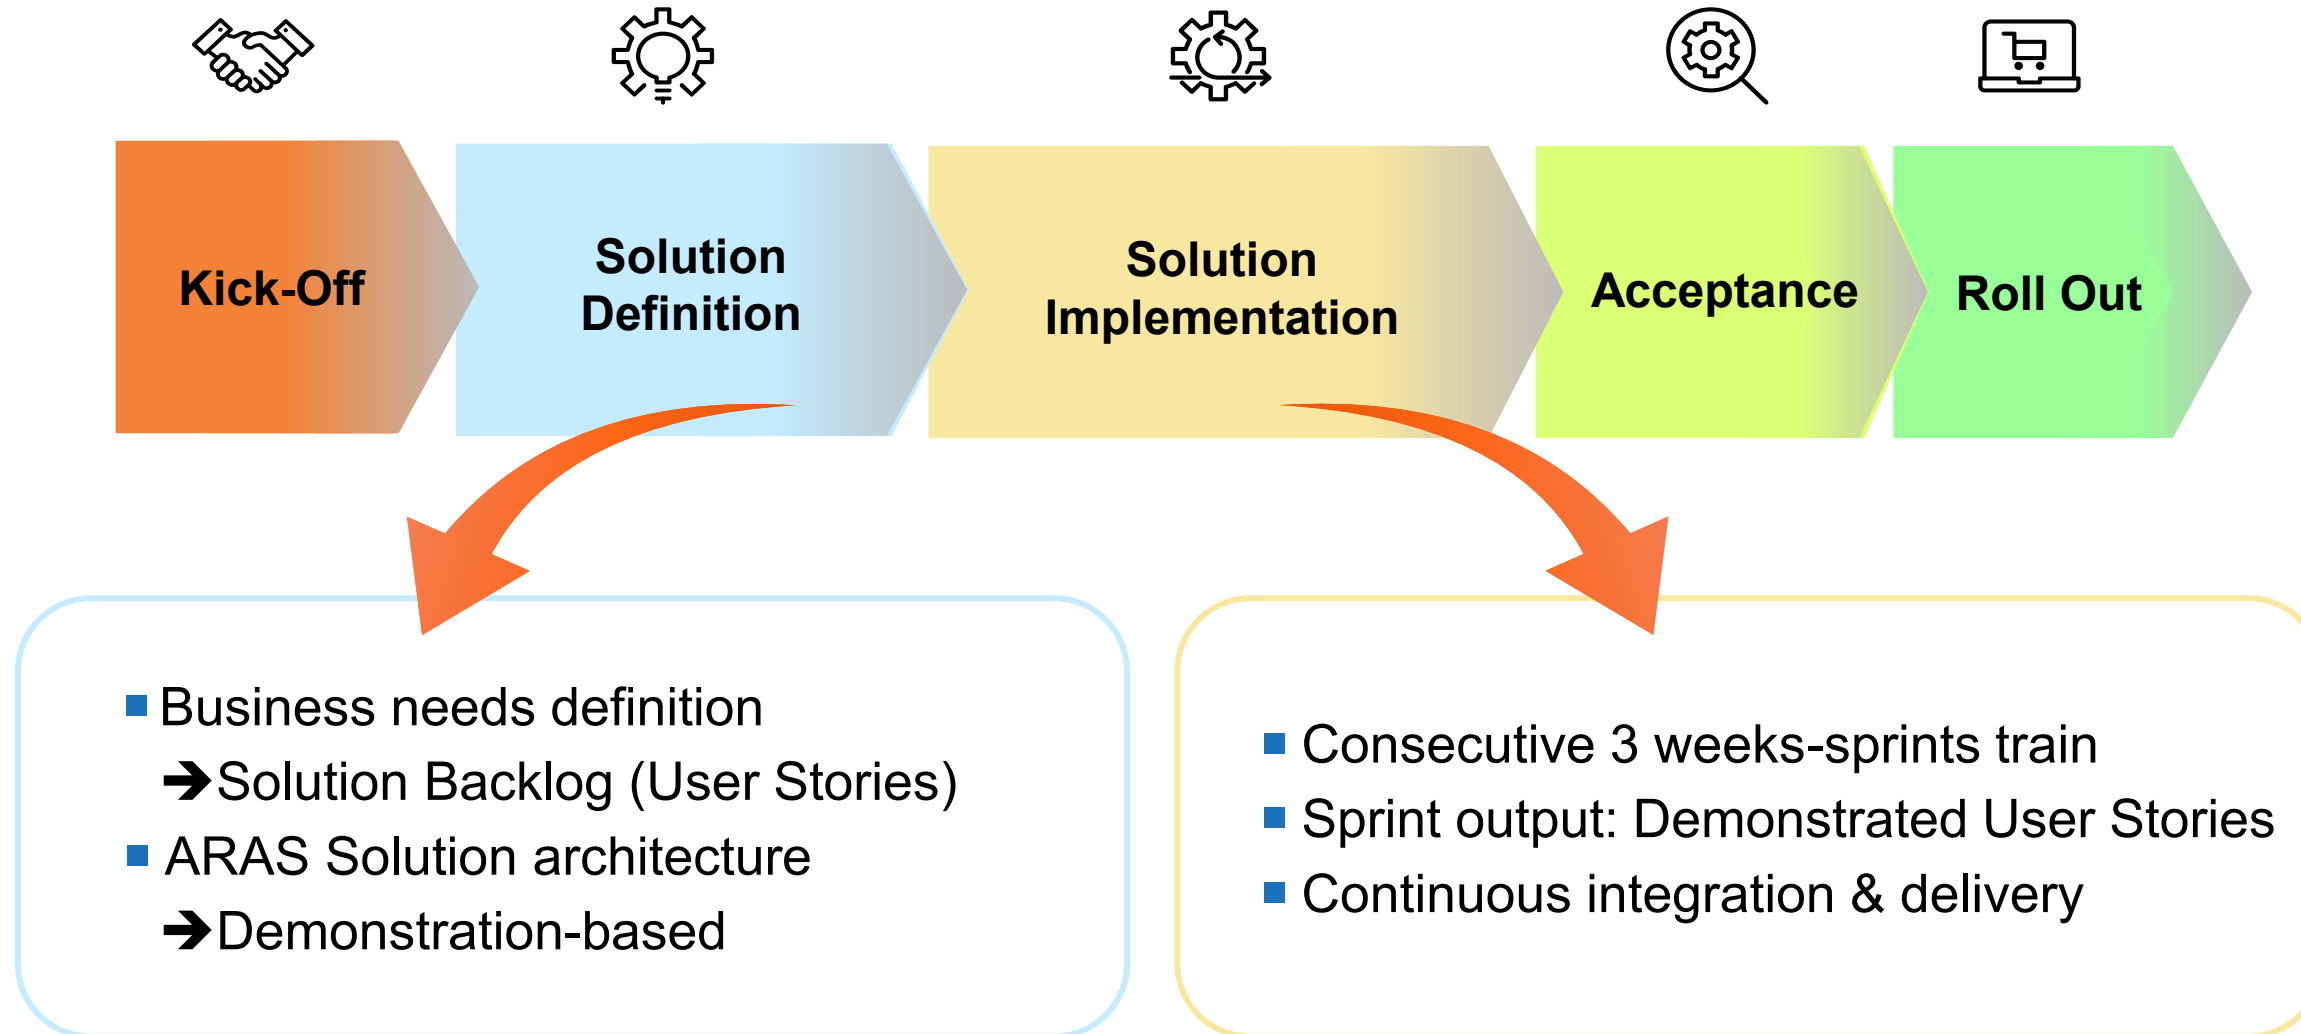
Kick-Off

Solution Definition

Solution Implementation

Acceptance

Roll Out

Business needs definition
➔Solution Backlog (User Stories)
ARAS Solution architecture
➔Demonstration-based

Consecutive 3 weeks-sprints train
Sprint output: Demonstrated User Stories
Continuous integration & delivery